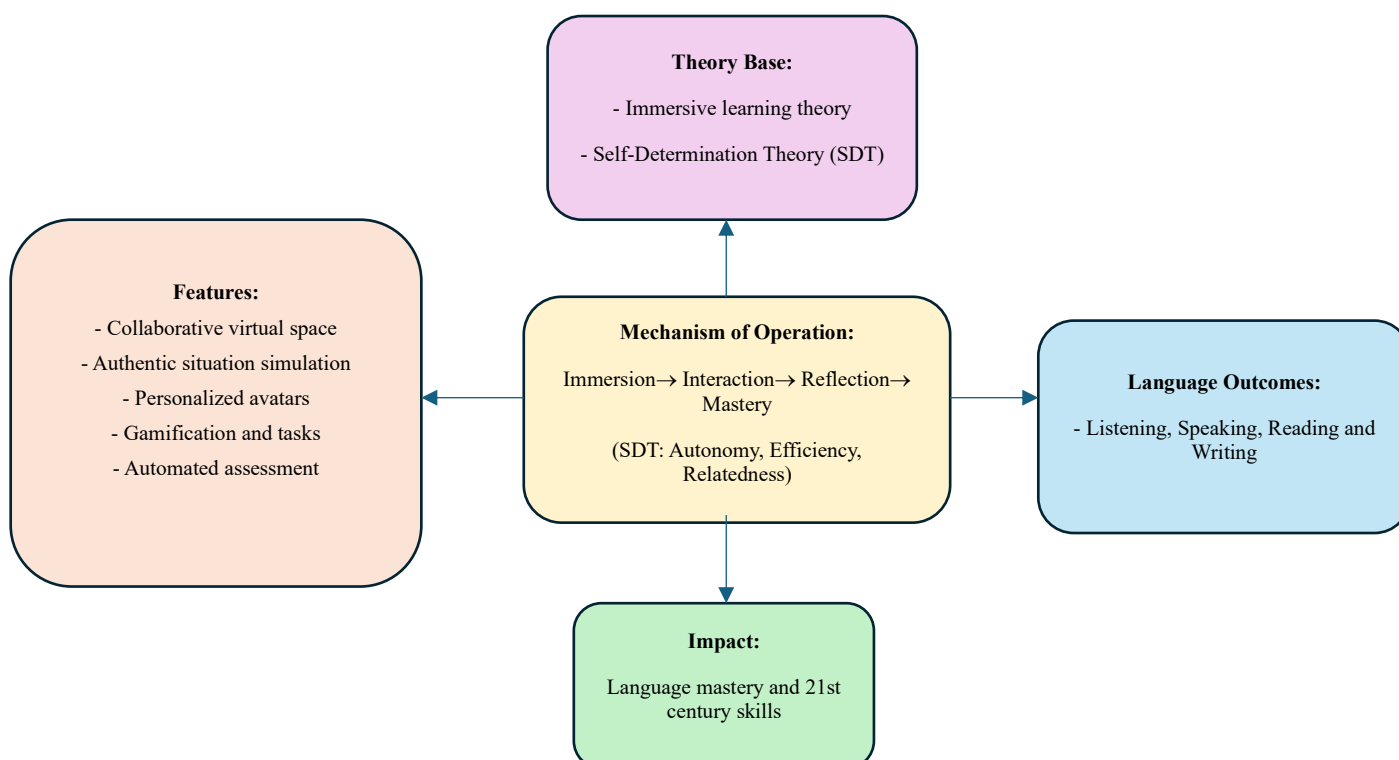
Theory Base:

- Immersive learning theory

- Self-Determination Theory (SDT)

Features:
- Collaborative virtual space
- Authentic situation simulation
- Personalized avatars
- Gamification and tasks
- Automated assessment

Mechanism of Operation:

Immersion→ Interaction→ Reflection→ Mastery

(SDT: Autonomy, Efficiency, Relatedness)

Language Outcomes:

- Listening, Speaking, Reading and Writing

Impact:

Language mastery and 21st century skills